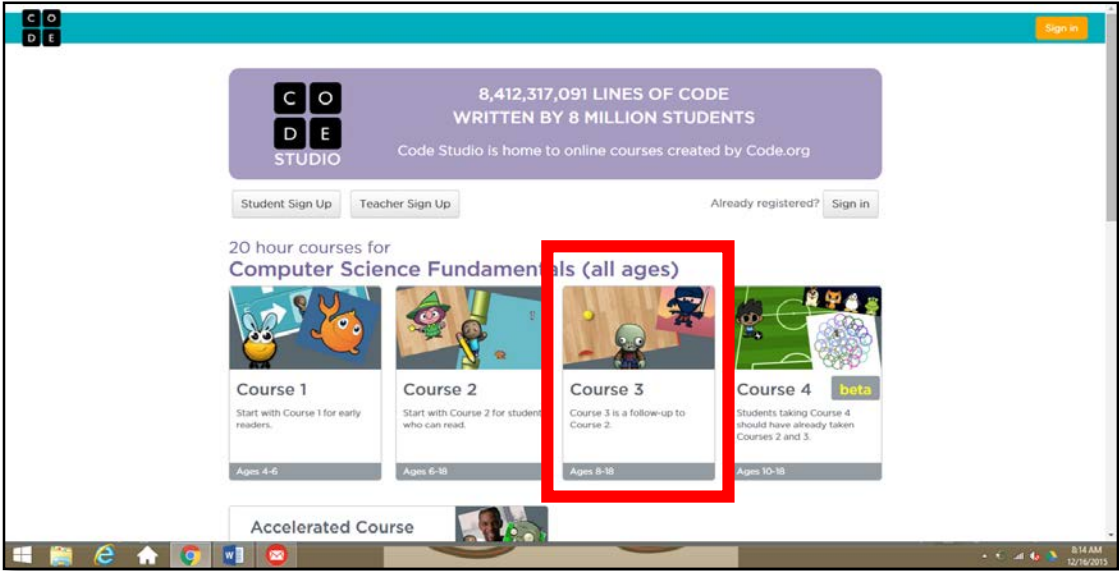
C O
D E

Sign in

C O
D E
STUDIO

8,412,317,091 LINES OF CODE
WRITTEN BY 8 MILLION STUDENTS

Code Studio is home to online courses created by Code.org

Student Sign Up

Teacher Sign Up

Already registered?

Sign in

20 hour courses for
Computer Science Fundamentals (all ages)

Course 1
Start with Course 1 for early readers.
Ages 4-6

Course 2
Start with Course 2 for students who can read.
Ages 6-18

Course 3
Course 3 is a follow-up to Course 2.
Ages 8-18

Course 4
beta
Students taking Course 4 should have already taken Courses 2 and 3.
Ages 10-18

Accelerated Course

8:14 AM
12/16/2013